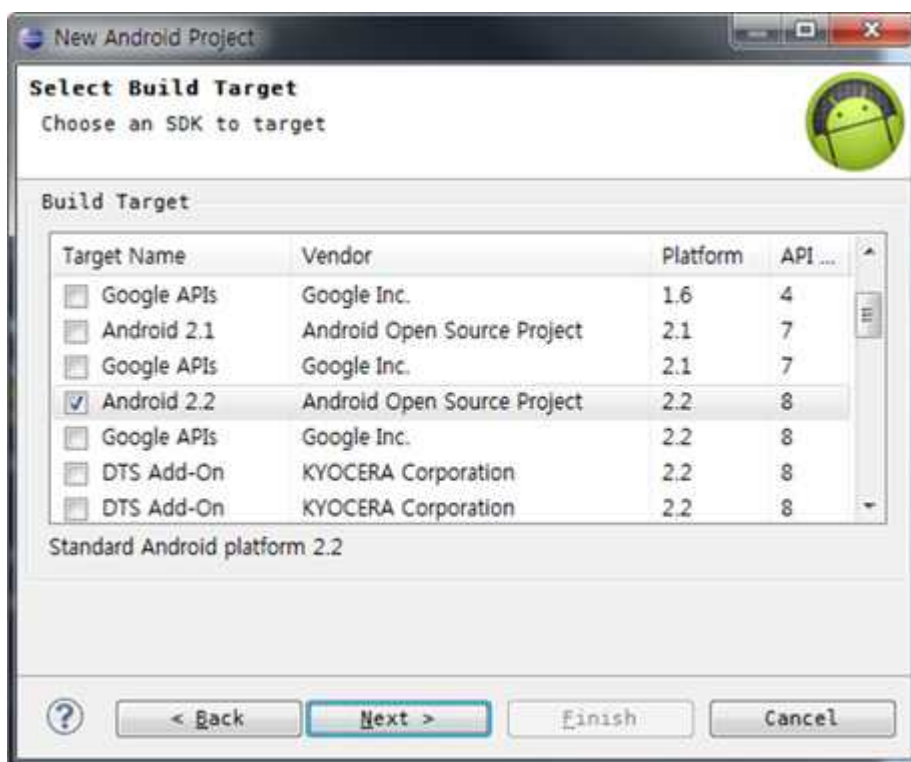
New Android Project

Select Build Target
Choose an SDK to target

Build Target

| Target Name | Vendor | Platform | API ... |
|---|---|---|---|
| Google APIs | Google Inc. | 1.6 | 4 |
| Android 2.1 | Android Open Source Project | 2.1 | 7 |
| Google APIs | Google Inc. | 2.1 | 7 |
| Android 2.2 | Android Open Source Project | 2.2 | 8 |
| Google APIs | Google Inc. | 2.2 | 8 |
| DTS Add-On | KYOCERA Corporation | 2.2 | 8 |
| DTS Add-On | KYOCERA Corporation | 2.2 | 8 |

Standard Android platform 2.2

< Back
Next >
Finish
Cancel